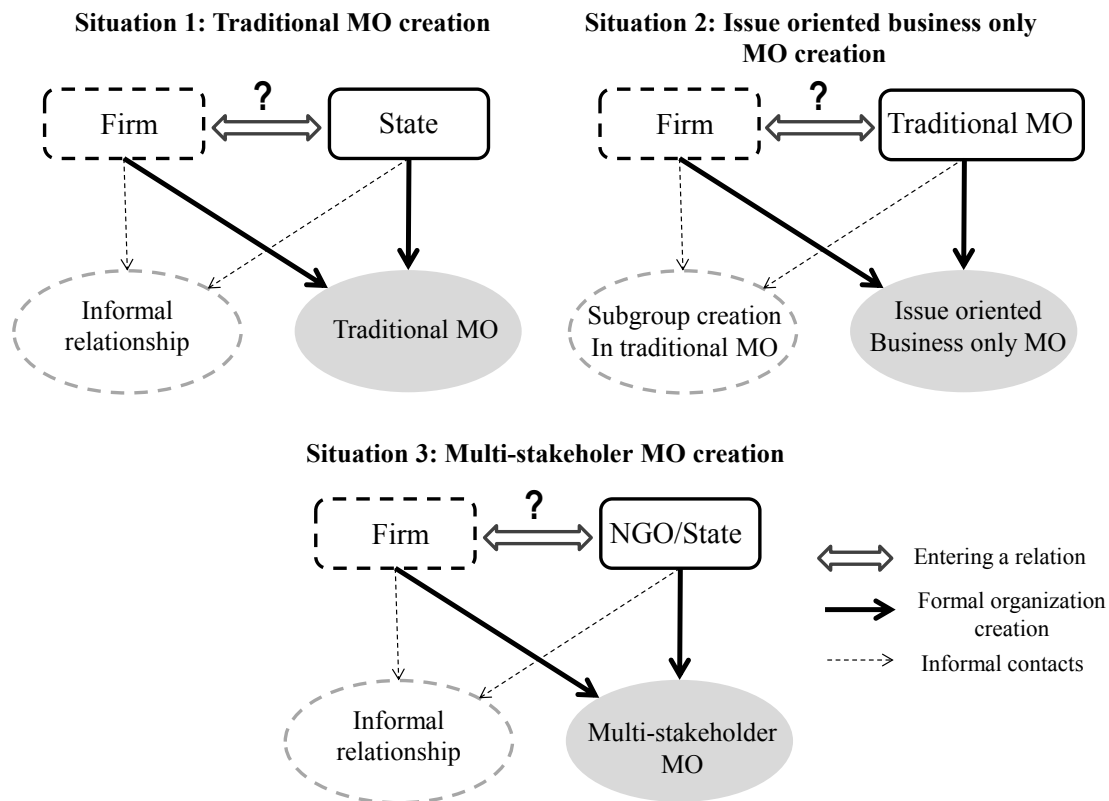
Situation 1: Traditional MO creation

Firm

?

State

Informal relationship

Traditional MO

Situation 2: Issue oriented business only MO creation

Firm

?

Traditional MO

Subgroup creation In traditional MO

Issue oriented Business only MO

Situation 3: Multi-stakeholer MO creation

Firm

?

NGO/State

Informal relationship

Multi-stakeholder MO

Entering a relation

Formal organization creation

Informal contacts